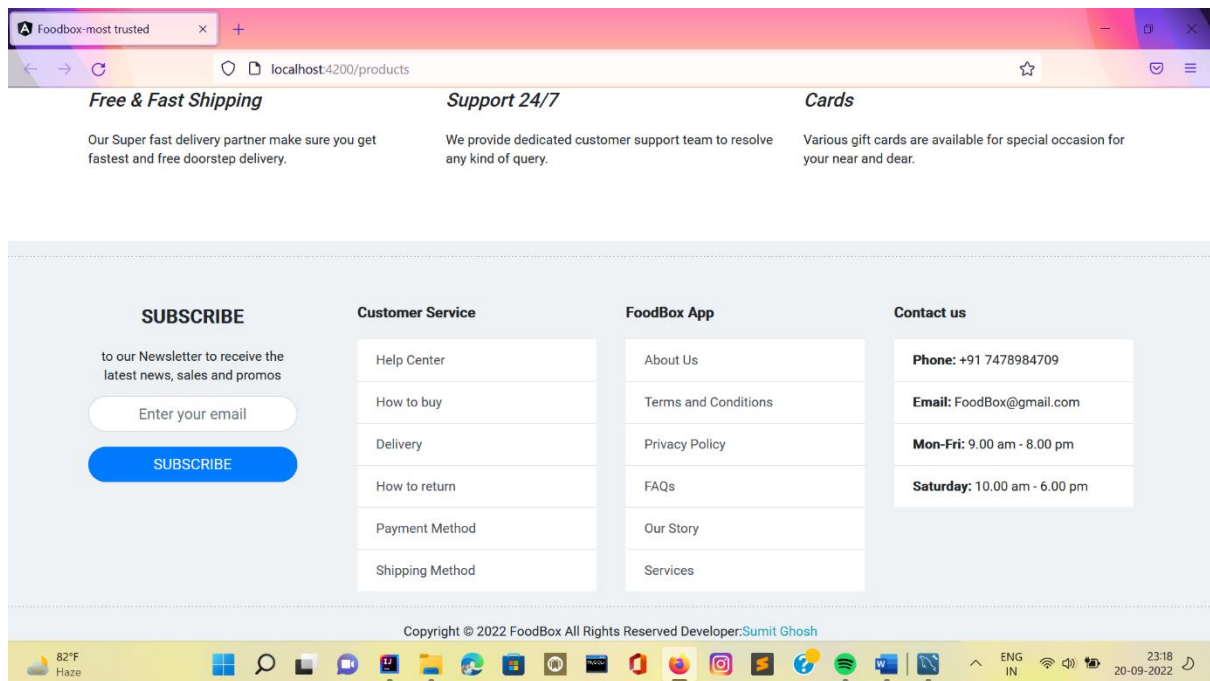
Foodbox-most trusted ×

localhost:4200/products

Free & Fast Shipping

Our Super fast delivery partner make sure you get fastest and free doorstep delivery.

Support 24/7

We provide dedicated customer support team to resolve any kind of query.

Cards

Various gift cards are available for special occasion for your near and dear.

SUBSCRIBE

to our Newsletter to receive the latest news, sales and promos

Enter your email

SUBSCRIBE

Customer Service

Help Center

How to buy

Delivery

How to return

Payment Method

Shipping Method

FoodBox App

About Us

Terms and Conditions

Privacy Policy

FAQs

Our Story

Services

Contact us

Phone: +91 7478984709

Email: FoodBox@gmail.com

Mon-Fri: 9.00 am - 8.00 pm

Saturday: 10.00 am - 6.00 pm

Copyright © 2022 FoodBox All Rights Reserved Developer:Sumit Ghosh

82°F
Haze

ENG
IN

23:18
20-09-2022